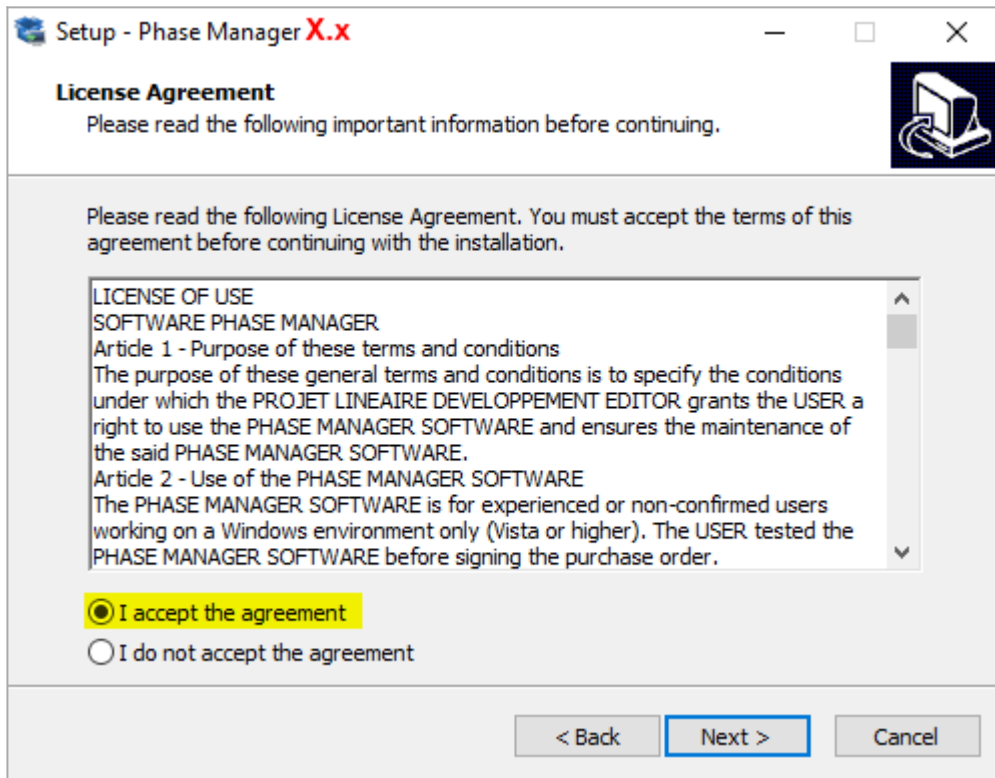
Setup - Phase Manager X.x

License Agreement
Please read the following important information before continuing.

Please read the following License Agreement. You must accept the terms of this agreement before continuing with the installation.

LICENSE OF USE
SOFTWARE PHASE MANAGER
Article 1 - Purpose of these terms and conditions
The purpose of these general terms and conditions is to specify the conditions under which the PROJET LINEAIRE DEVELOPPEMENT EDITOR grants the USER a right to use the PHASE MANAGER SOFTWARE and ensures the maintenance of the said PHASE MANAGER SOFTWARE.
Article 2 - Use of the PHASE MANAGER SOFTWARE
The PHASE MANAGER SOFTWARE is for experienced or non-confirmed users working on a Windows environment only (Vista or higher). The USER tested the PHASE MANAGER SOFTWARE before signing the purchase order.

I accept the agreement
I do not accept the agreement

< Back
Next >
Cancel